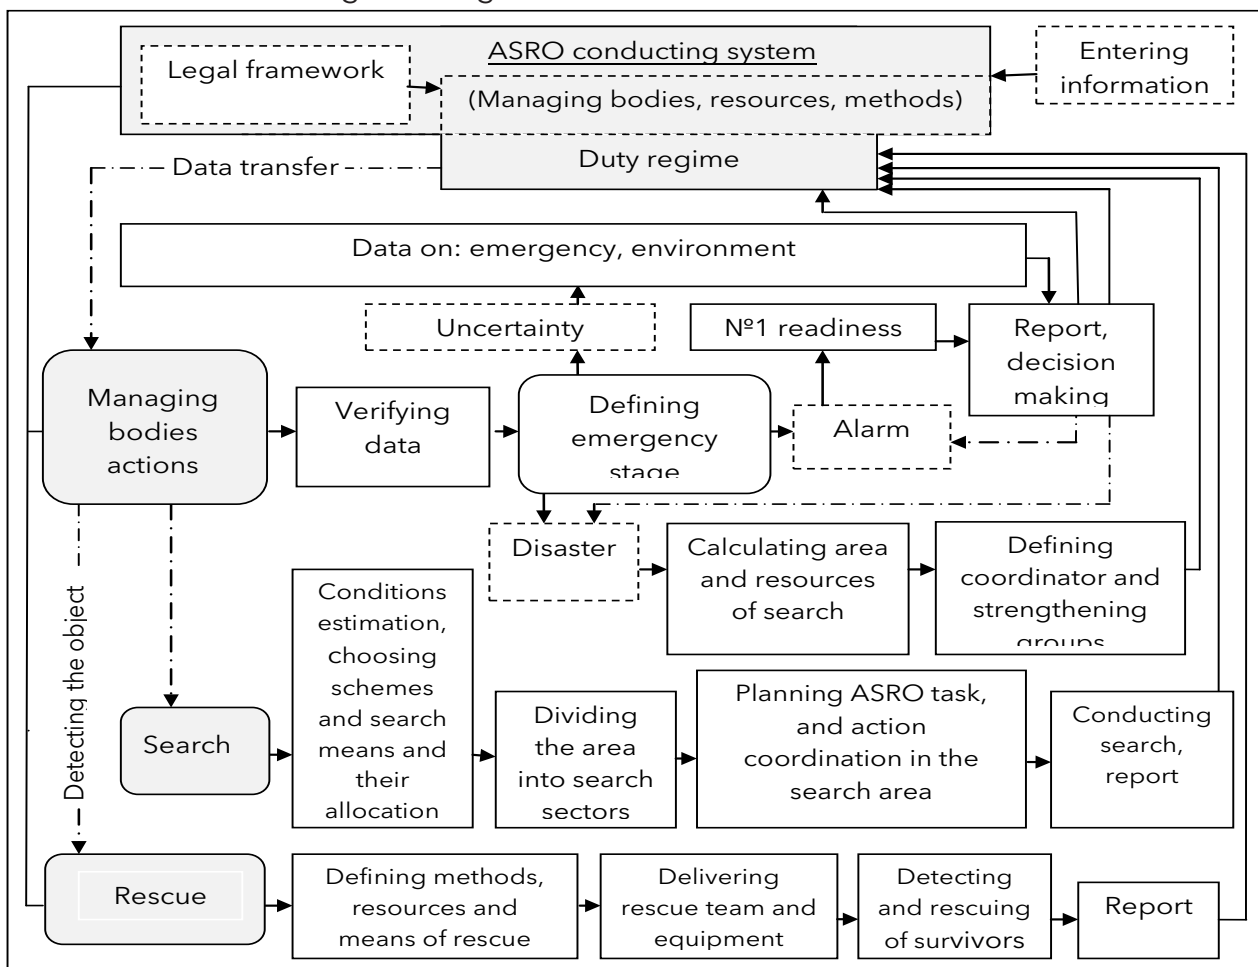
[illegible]

ASRO conducting system

Legal framework

(Managing bodies, resources, methods)

Entering information

Data transfer

Duty regime

Data on: emergency, environment

Uncertainty

№1 readiness

Report, decision making

Managing bodies actions

Verifying data

Defining emergency stage

Alarm

Disaster

Calculating area and resources of search

Defining coordinator and strengthening groups

Detecting the object

Search

Conditions estimation, choosing schemes and search means and their allocation

Dividing the area into search sectors

Planning ASRO task, and action coordination in the search area

Conducting search, report

Rescue

Defining methods, resources and means of rescue

Delivering rescue team and equipment

Detecting and rescuing of survivors

Report